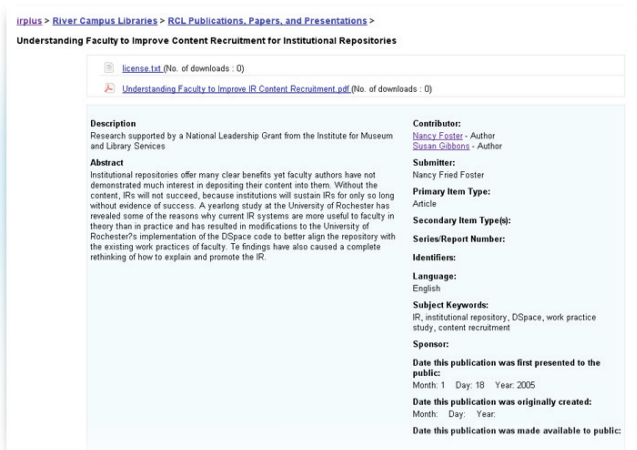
irplus > River Campus Libraries > RCL Publications, Papers, and Presentations >

Understanding Faculty to Improve Content Recruitment for Institutional Repositories

license.txt (No. of downloads : 0)

Understanding Faculty to Improve IR Content Recruitment.pdf (No. of downloads : 0)

Description
Research supported by a National Leadership Grant from the Institute for Museum and Library Services

Abstract
Institutional repositories offer many clear benefits yet faculty authors have not demonstrated much interest in depositing their content into them. Without the content, IRs will not succeed, because institutions will sustain IRs for only so long without evidence of success. A yearlong study at the University of Rochester has revealed some of the reasons why current IR systems are more useful to faculty in theory than in practice and has resulted in modifications to the University of Rochester?s implementation of the DSpace code to better align the repository with the existing work practices of faculty. Te findings have also caused a complete rethinking of how to explain and promote the IR.

Contributor:
Nancy Foster - Author
Susan Gibbons - Author

Submitter:
Nancy Fried Foster

Primary Item Type:
Article

Secondary Item Type(s):

Series/Report Number:

Identifiers:

Language:
English

Subject Keywords:
IR, institutional repository, DSpace, work practice study, content recruitment

Sponsor:

Date this publication was first presented to the public:
Month: 1 Day: 18 Year: 2005

Date this publication was originally created:
Month: Day: Year:

Date this publication was made available to public: